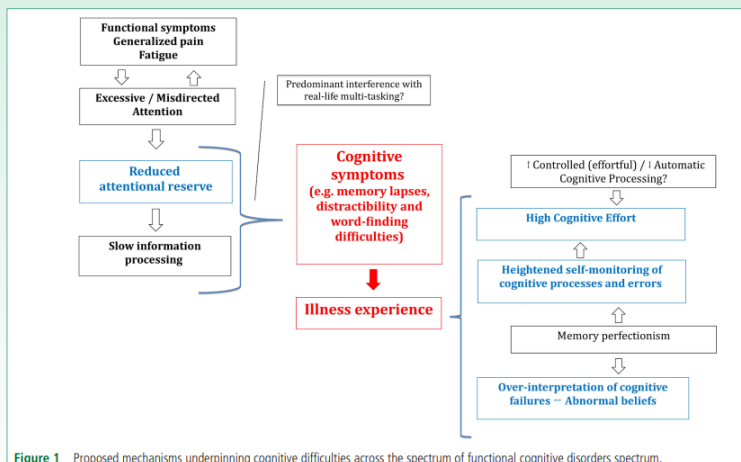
Functional symptoms
Generalized pain
Fatigue

Excessive / Misdirected Attention

Reduced attentional reserve

Slow information processing

Predominant interference with real-life multi-tasking?

Cognitive symptoms
(e.g. memory lapses, distractibility and word-finding difficulties)

Illness experience

↑ Controlled (effortful) / ↓ Automatic Cognitive Processing?

High Cognitive Effort

Heightened self-monitoring of cognitive processes and errors

Memory perfectionism

Over-interpretation of cognitive failures – Abnormal beliefs

Figure 1 Proposed mechanisms underpinning cognitive difficulties across the spectrum of functional cognitive disorders spectrum.